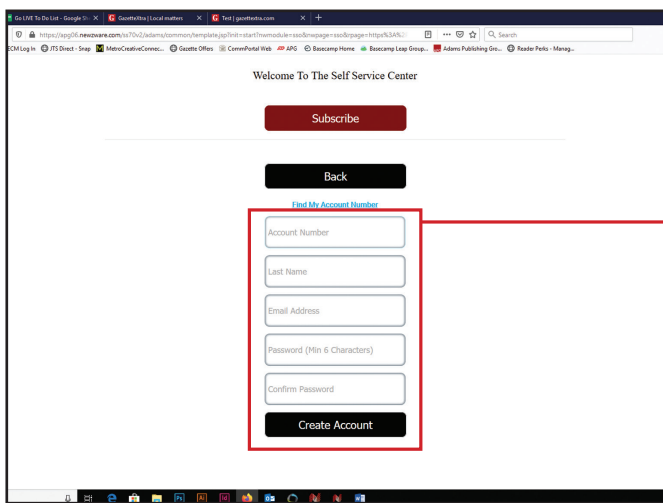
Go LIVE To Do List - Google Sh ×
GazetteXtra | Local matters ×
Test | gazettextra.com ×
+

https://apg06.newzware.com/ss70v2/adams/common/template.jsp?init=start?nwmodule=sso&nwpage=sso&rpage=https%3A%2
Search

ECM Log In · JTS Direct - Snap · MetroCreativeConnec... · Gazette Offers · CommPortal Web · APG · Basecamp Home · Basecamp Leap Group... · Adams Publishing Gro... · Reader Perks - Manag...

Welcome To The Self Service Center

Subscribe

Back

Find My Account Number

Account Number

Last Name

Email Address

Password (Min 6 Characters)

Confirm Password

Create Account